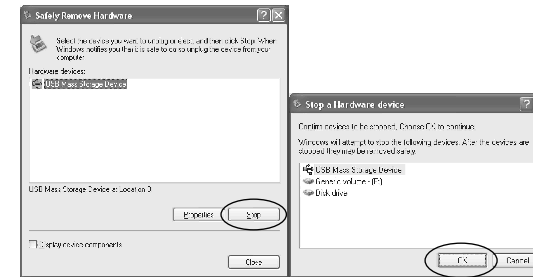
Safely Remove Hardware

Select the device you want to unplug or eject, and then click Stop. When Windows notifies you that it is safe to do so unplug the device from your computer.

Hardware devices:

USB Mass Storage Device

USB Mass Storage Device at Location 0

Properties

Stop

Display device components

Close

Stop a Hardware device

Confirm devices to be stopped, Choose OK to continue.

Windows will attempt to stop the following devices. After the devices are stopped they may be removed safely.

USB Mass Storage Device

Generic volume - (F:)

Disk drive

OK

Cancel